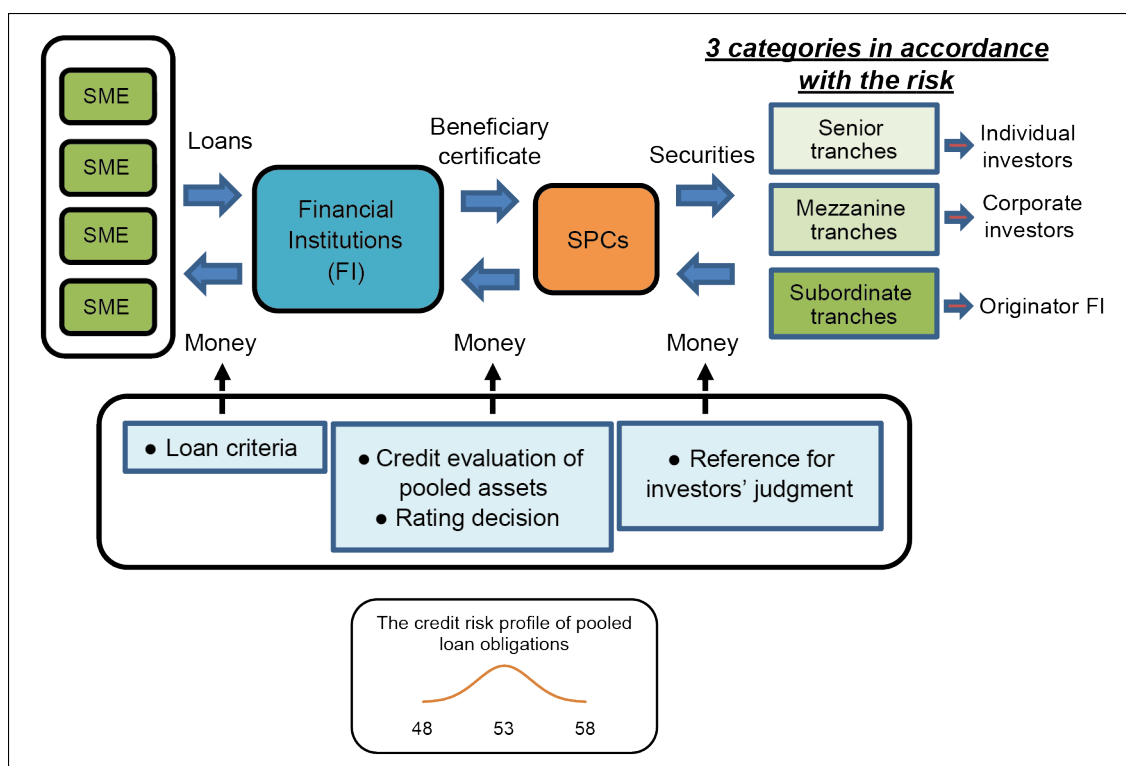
SME
SME
SME
SME

Loans

Money

Financial Institutions (FI)

Beneficiary certificate

Money

SPCs

Securities

Money

3 categories in accordance with the risk

Senior tranches

Individual investors

Mezzanine tranches

Corporate investors

Subordinate tranches

Originator FI

● Loan criteria

● Credit evaluation of pooled assets
● Rating decision

● Reference for investors' judgment

The credit risk profile of pooled loan obligations

48 53 58